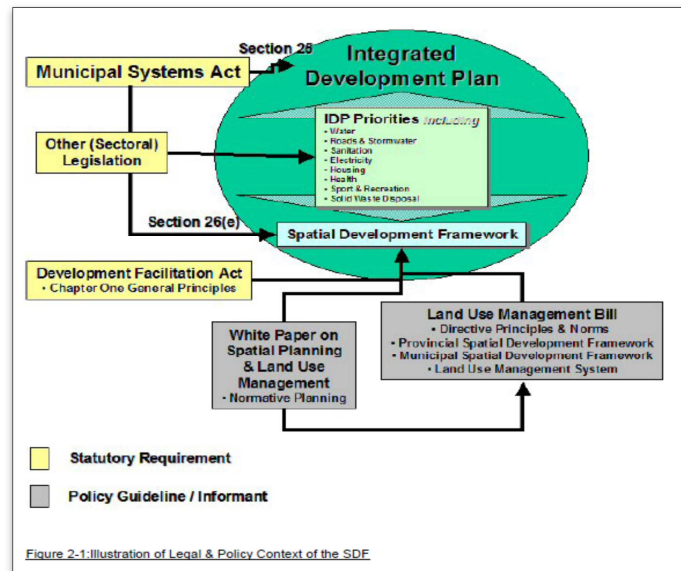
Section 25

Integrated Development Plan

Municipal Systems Act

Other (Sectoral) Legislation

IDP Priorities including
• Water
• Roads & Stormwater
• Sanitation
• Electricity
• Housing
• Health
• Sport & Recreation
• Solid Waste Disposal

Section 26(e)

Spatial Development Framework

Development Facilitation Act
• Chapter One General Principles

White Paper on Spatial Planning & Land Use Management
• Normative Planning

Land Use Management Bill
• Directive Principles & Norms
• Provincial Spatial Development Framework
• Municipal Spatial Development Framework
• Land Use Management System

Statutory Requirement

Policy Guideline / Informant

Figure 2-1:Illustration of Legal & Policy Context of the SDF